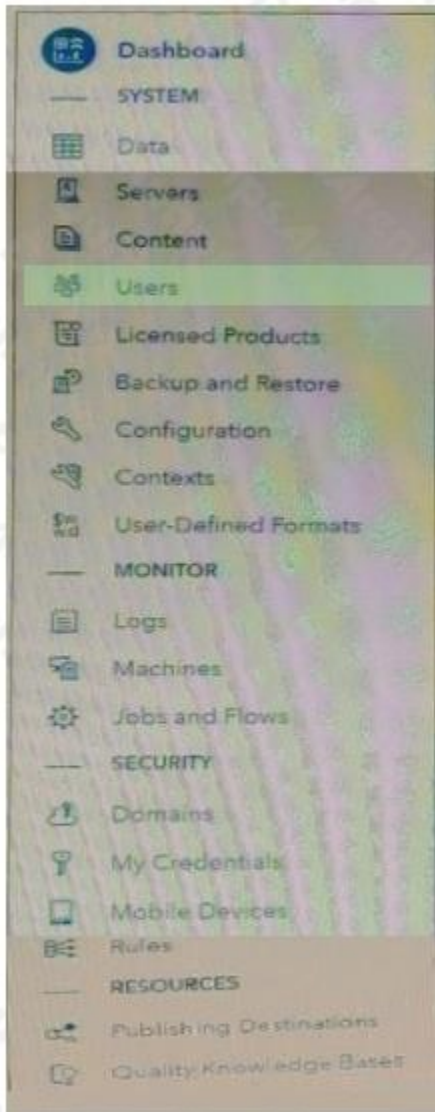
Dashboard

SYSTEM

Data

Servers

Content

Users

Licensed Products

Backup and Restore

Configuration

Contexts

User-Defined Formats

MONITOR

Logs

Machines

Jobs and Flows

SECURITY

Domains

My Credentials

Mobile Devices

Rules

RESOURCES

Publishing Destinations

Quality Knowledge Bases